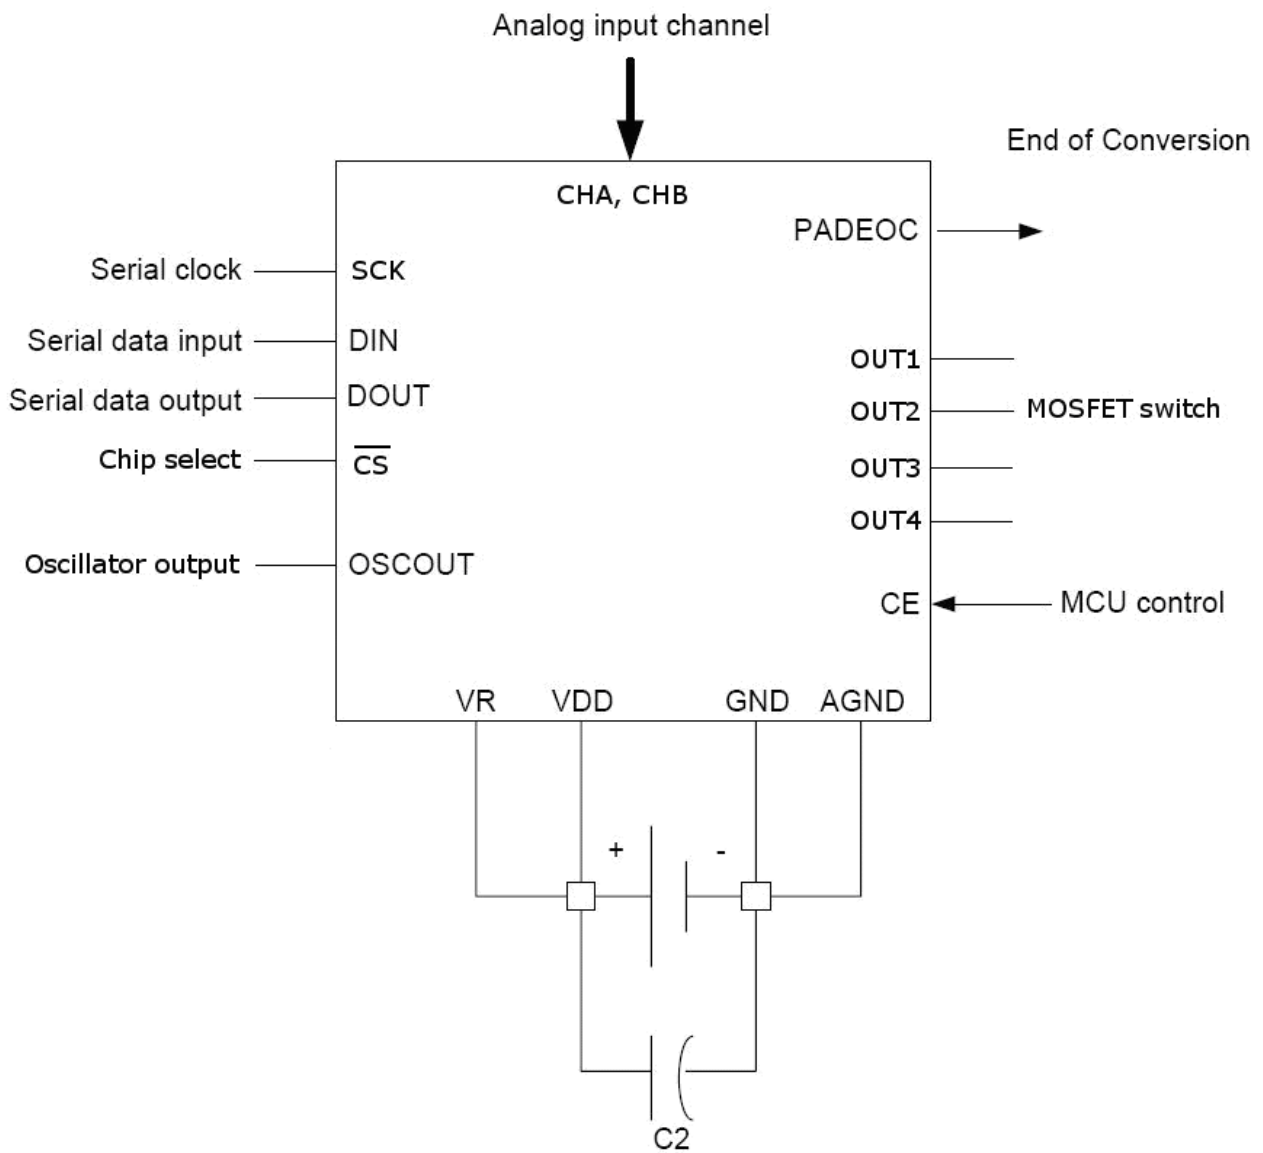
Analog input channel

End of Conversion

CHA, CHB

PADEOC

Serial clock

SCK

Serial data input

DIN

Serial data output

DOUT

Chip select

$\overline{CS}$

OUT1

OUT2

MOSFET switch

OUT3

OUT4

Oscillator output

OSCOUT

CE

MCU control

VR

VDD

GND

AGND

+

-

C2